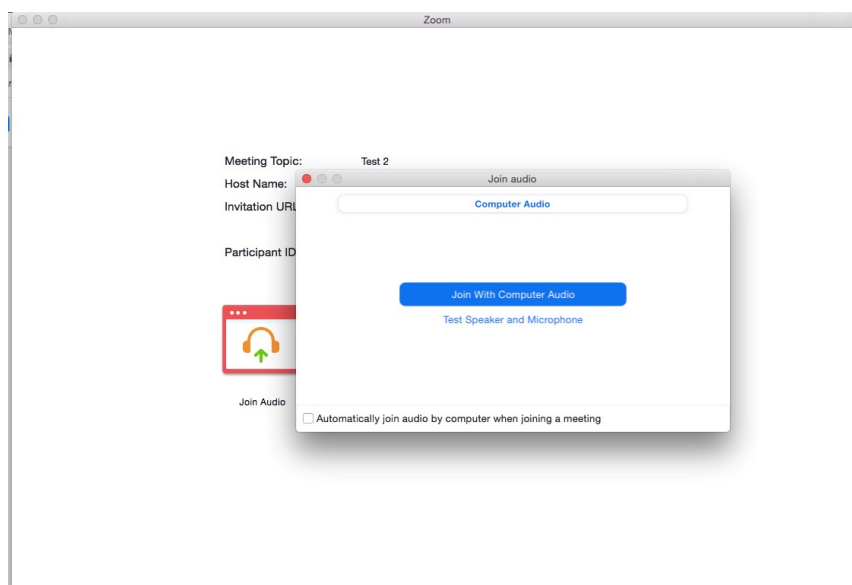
Zoom

Meeting Topic: Test 2

Host Name:

Invitation URL

Participant ID

Join Audio

Join audio

Computer Audio

Join With Computer Audio

Test Speaker and Microphone

Automatically join audio by computer when joining a meeting